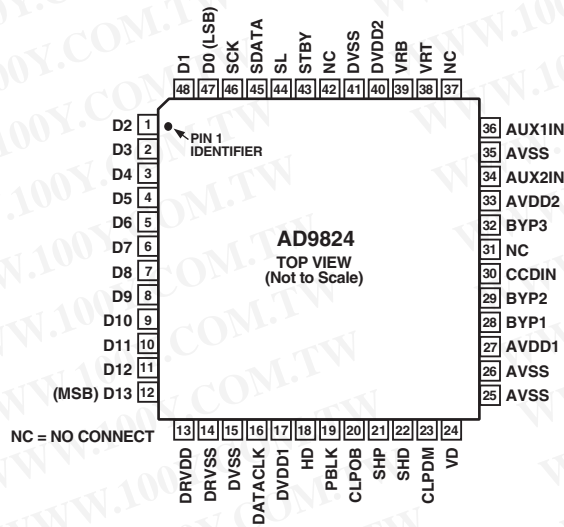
D1 48
D0 (LSB) 47
SCK 46
SDATA 45
SL 44
STBY 43
NC 42
DVSS 41
DVDD2 40
VRB 39
VRT 38
NC 37

D2 1
D3 2
D4 3
D5 4
D6 5
D7 6
D8 7
D9 8
D10 9
D11 10
D12 11
(MSB) D13 12

PIN 1 IDENTIFIER

AD9824
TOP VIEW
(Not to Scale)

36 AUX1IN
35 AVSS
34 AUX2IN
33 AVDD2
32 BYP3
31 NC
30 CCDIN
29 BYP2
28 BYP1
27 AVDD1
26 AVSS
25 AVSS

NC = NO CONNECT

13 DRVDD
14 DRVSS
15 DVSS
16 DATACLK
17 DVDD1
18 HD
19 PBLK
20 CLPOB
21 SHP
22 SHD
23 CLPDM
24 VD